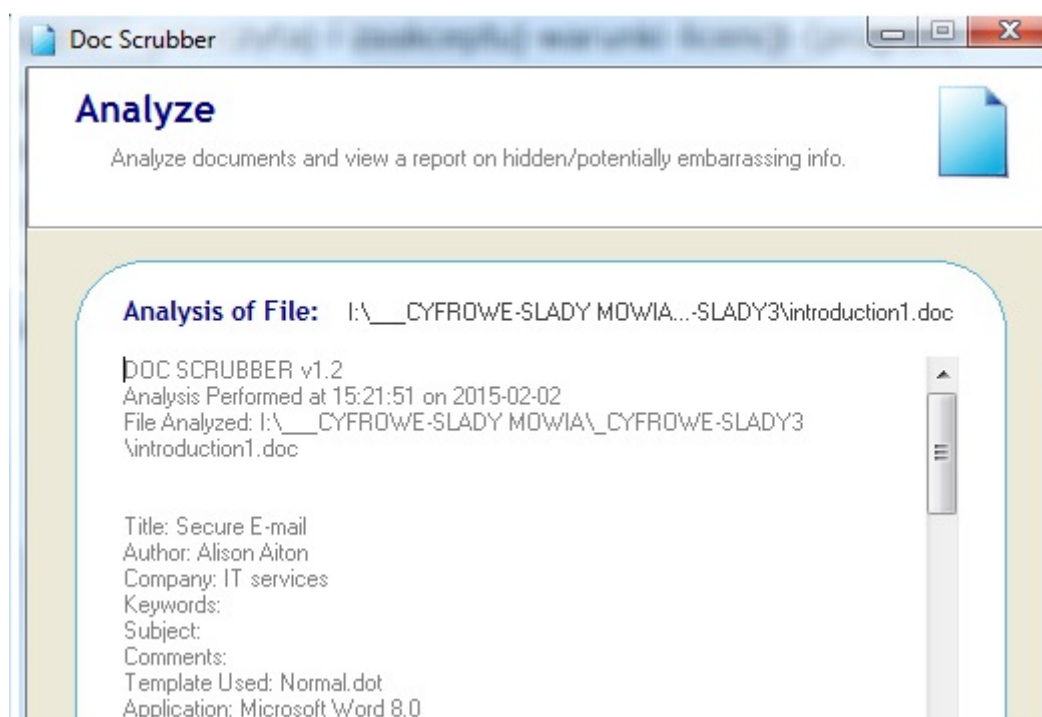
Doc Scrubber

Analyze

Analyze documents and view a report on hidden/potentially embarrassing info.

Analysis of File: I:\___CYFROWE-SLADY MOWIA...-SLADY3\introduction1.doc

DOC SCRUBBER v1.2
Analysis Performed at 15:21:51 on 2015-02-02
File Analyzed: I:\___CYFROWE-SLADY MOWIA\_CYFROWE-SLADY3 \introduction1.doc

Title: Secure E-mail
Author: Alison Aiton
Company: IT services
Keywords:
Subject:
Comments:
Template Used: Normal.dot
Application: Microsoft Word 8.0